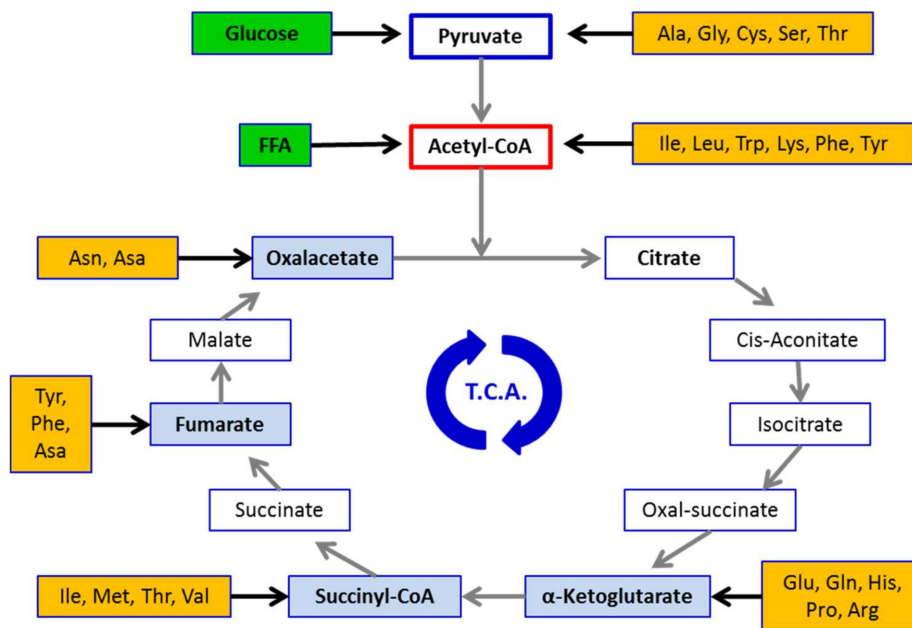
Glucose
Pyruvate
Ala, Gly, Cys, Ser, Thr

FFA
Acetyl-CoA
Ile, Leu, Trp, Lys, Phe, Tyr

Asn, Asa
Oxalacetate
Citrate

Malate
Cis-Aconitate

T.C.A.

Tyr, Phe, Asa
Fumarate
Isocitrate

Succinate
Oxal-succinate

Ile, Met, Thr, Val
Succinyl-CoA
α-Ketoglutarate
Glu, Gln, His, Pro, Arg